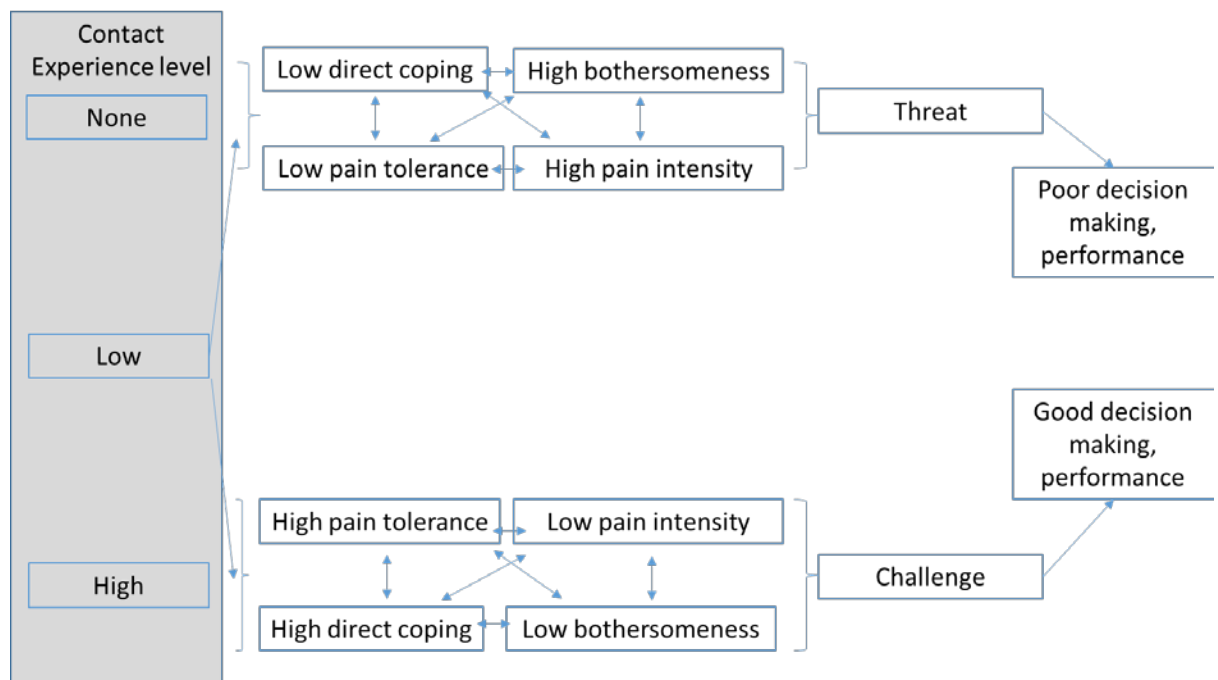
Contact Experience level

None

Low

High

Low direct coping

High bothersomeness

Low pain tolerance

High pain intensity

Threat

Poor decision making, performance

Good decision making, performance

High pain tolerance

Low pain intensity

High direct coping

Low bothersomeness

Challenge